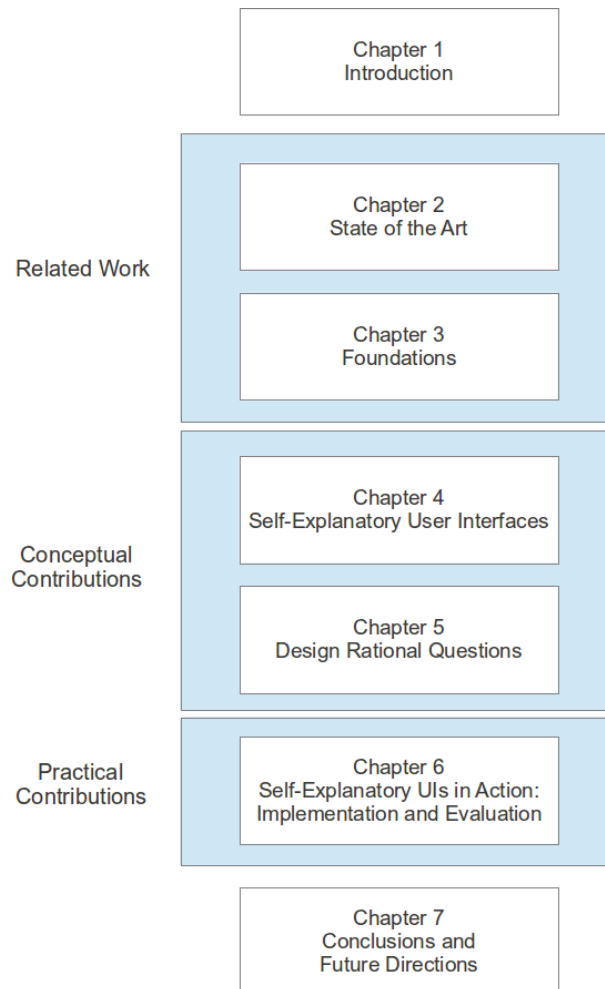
Chapter 1
Introduction

Related Work

Chapter 2
State of the Art

Chapter 3
Foundations

Conceptual Contributions

Chapter 4
Self-Explanatory User Interfaces

Chapter 5
Design Rational Questions

Practical Contributions

Chapter 6
Self-Explanatory UIs in Action: Implementation and Evaluation

Chapter 7
Conclusions and Future Directions